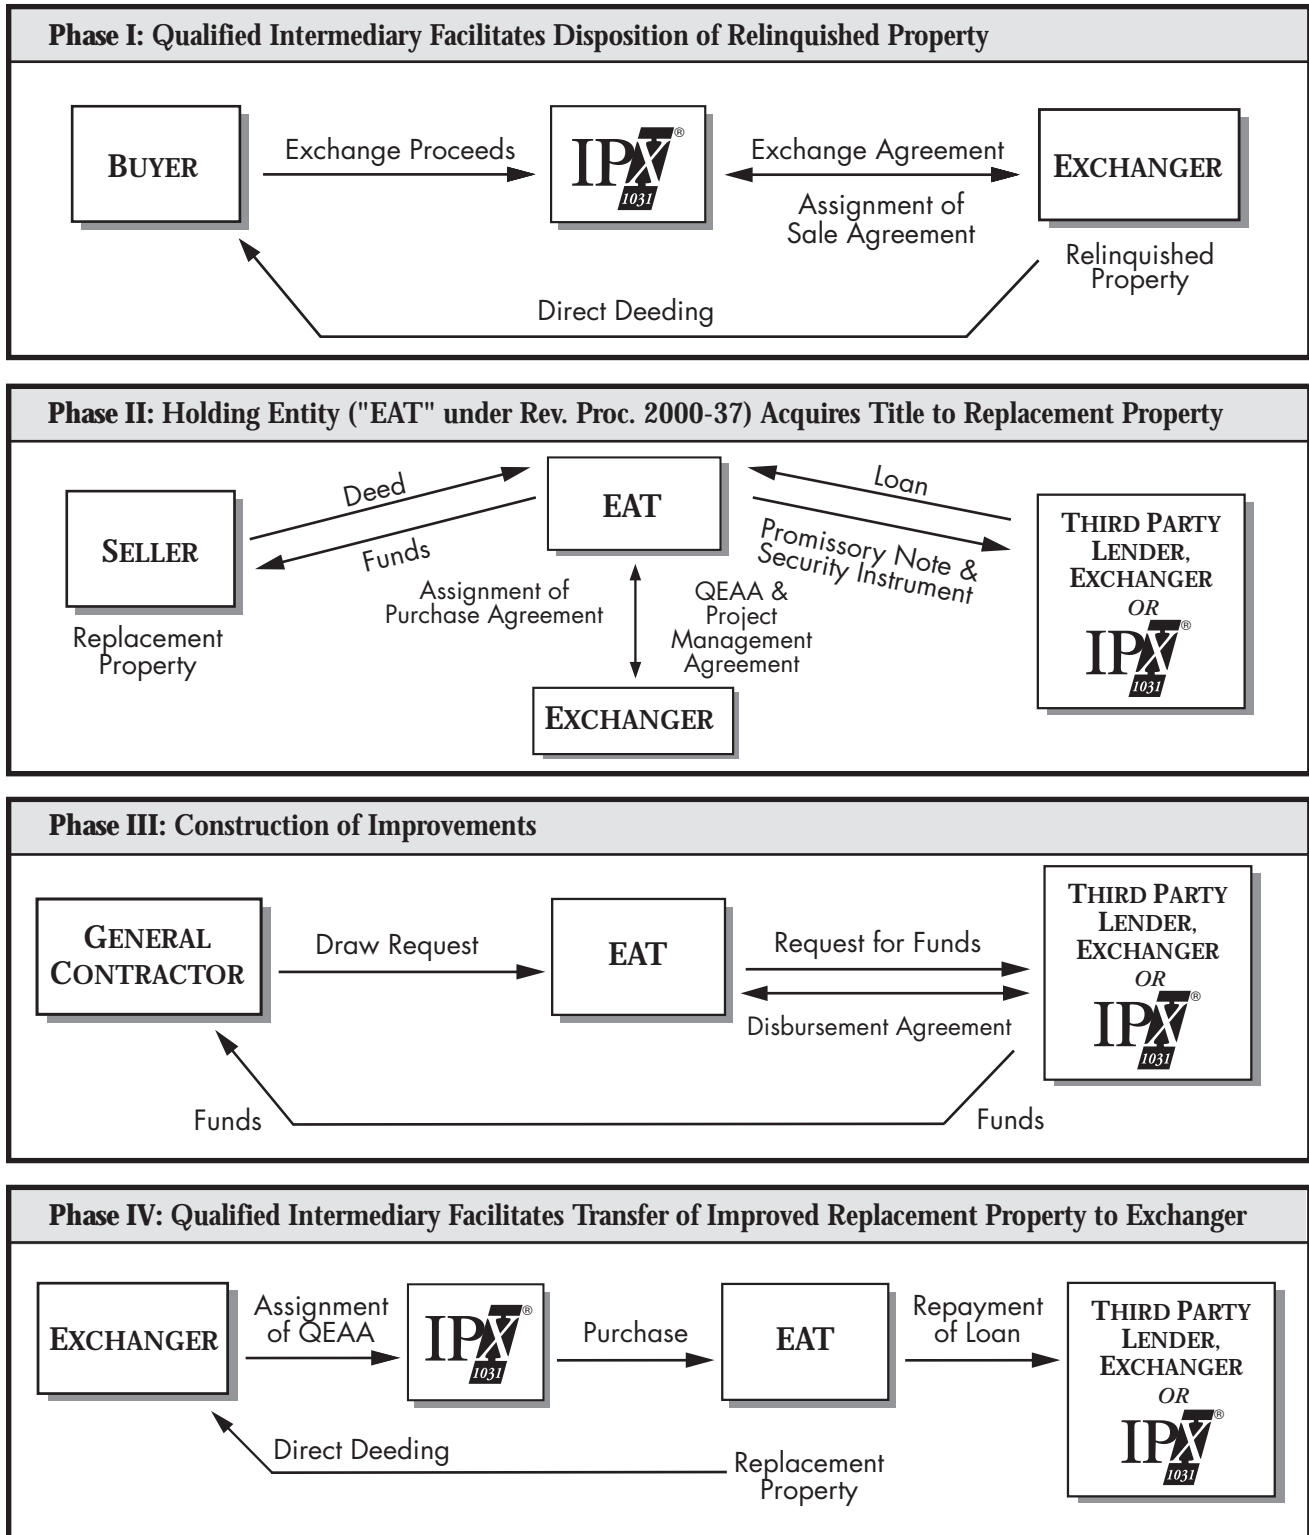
Phase I: Qualified Intermediary Facilitates Disposition of Relinquished Property

BUYER

Exchange Proceeds

IPX® 1031

Exchange Agreement

Assignment of Sale Agreement

EXCHANGER

Relinquished Property

Direct Deeding

Phase II: Holding Entity ("EAT" under Rev. Proc. 2000-37) Acquires Title to Replacement Property

SELLER

Replacement Property

Deed

Funds

EAT

Loan

Promissory Note & Security Instrument

THIRD PARTY LENDER, EXCHANGER OR IPX® 1031

Assignment of Purchase Agreement

QEAA & Project Management Agreement

EXCHANGER

Phase III: Construction of Improvements

GENERAL CONTRACTOR

Draw Request

EAT

Request for Funds

Disbursement Agreement

THIRD PARTY LENDER, EXCHANGER OR IPX® 1031

Funds

Funds

Phase IV: Qualified Intermediary Facilitates Transfer of Improved Replacement Property to Exchanger

EXCHANGER

Assignment of QEAA

IPX® 1031

Purchase

EAT

Repayment of Loan

THIRD PARTY LENDER, EXCHANGER OR IPX® 1031

Direct Deeding

Replacement Property